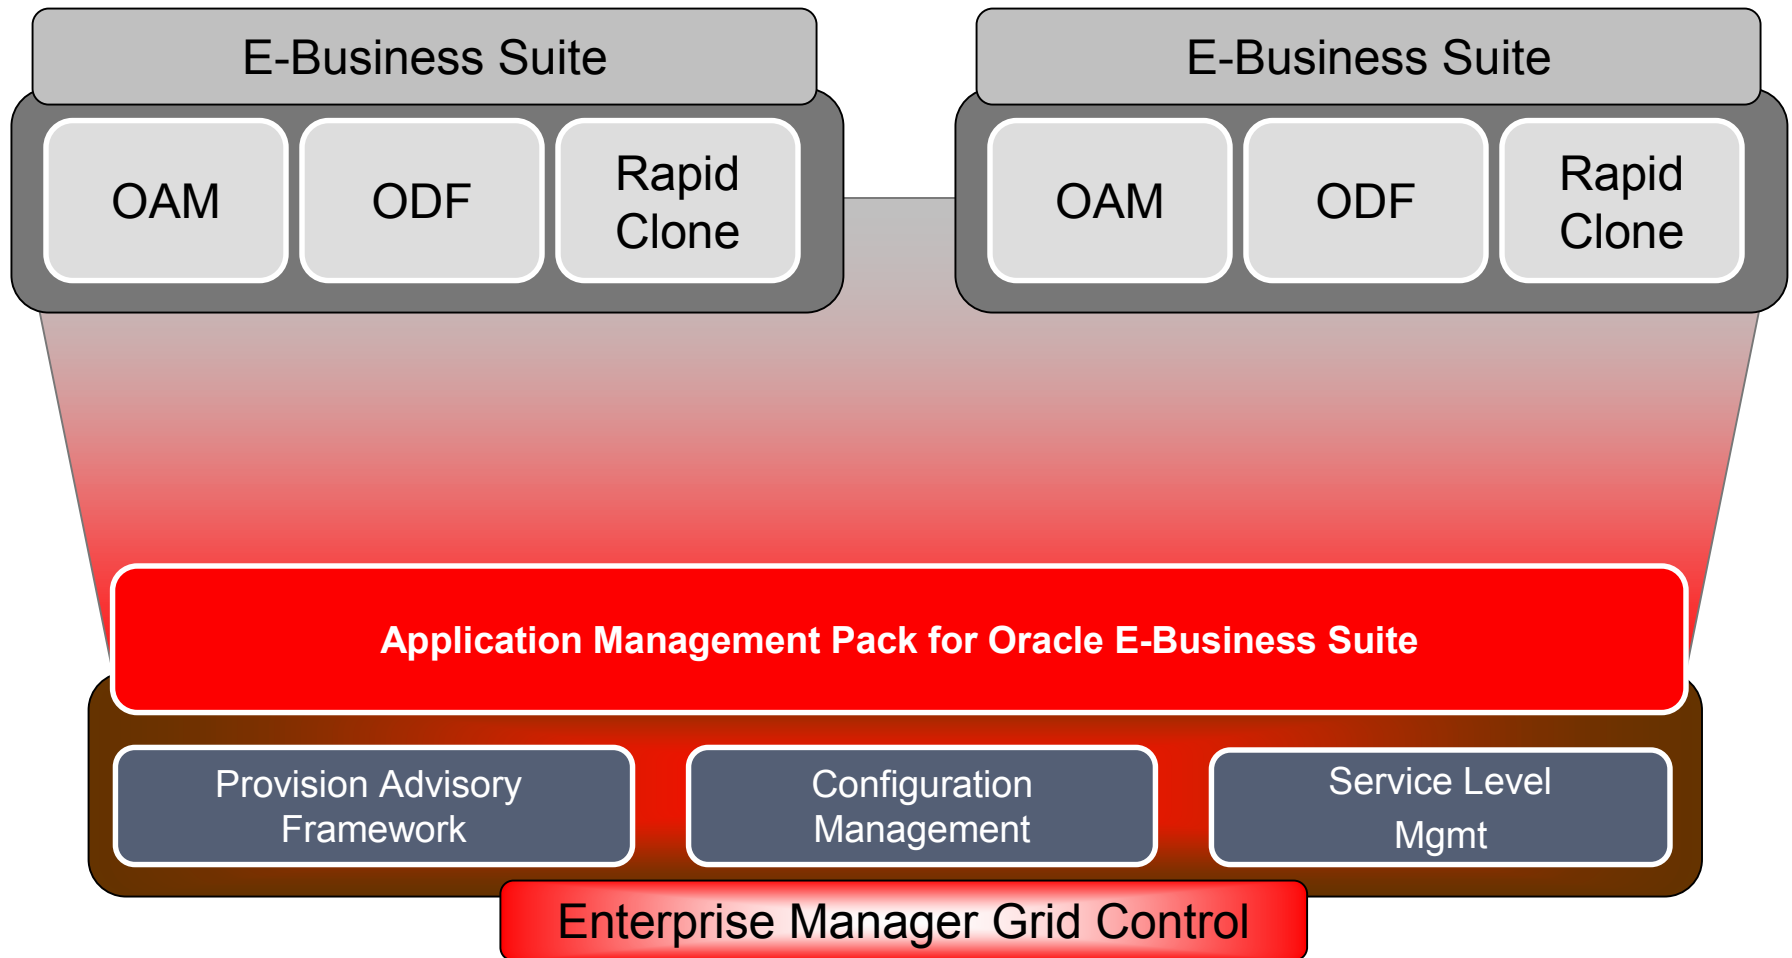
E-Business Suite

OAM

ODF

Rapid Clone

E-Business Suite

OAM

ODF

Rapid Clone

Application Management Pack for Oracle E-Business Suite

Provision Advisory Framework

Configuration Management

Service Level Mgmt

Enterprise Manager Grid Control